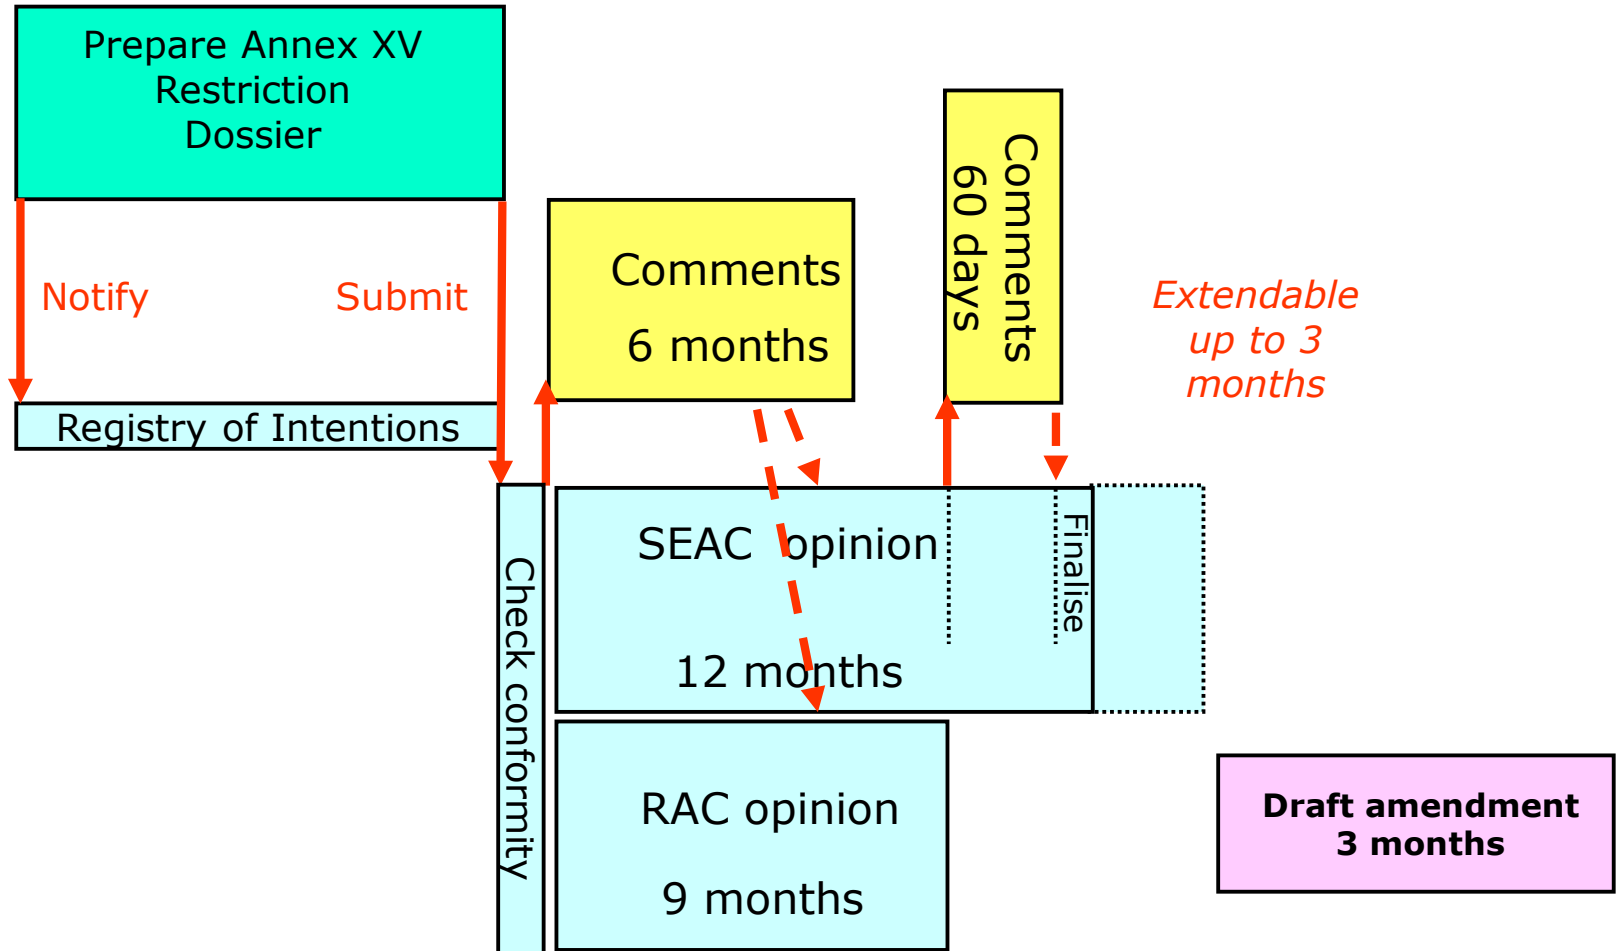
Prepare Annex XV Restriction Dossier

Notify

Submit

Registry of Intentions

Comments
6 months

Comments
60 days

Extendable up to 3 months

Check conformity

SEAC opinion

Finalise

12 months

RAC opinion

9 months

Draft amendment
3 months